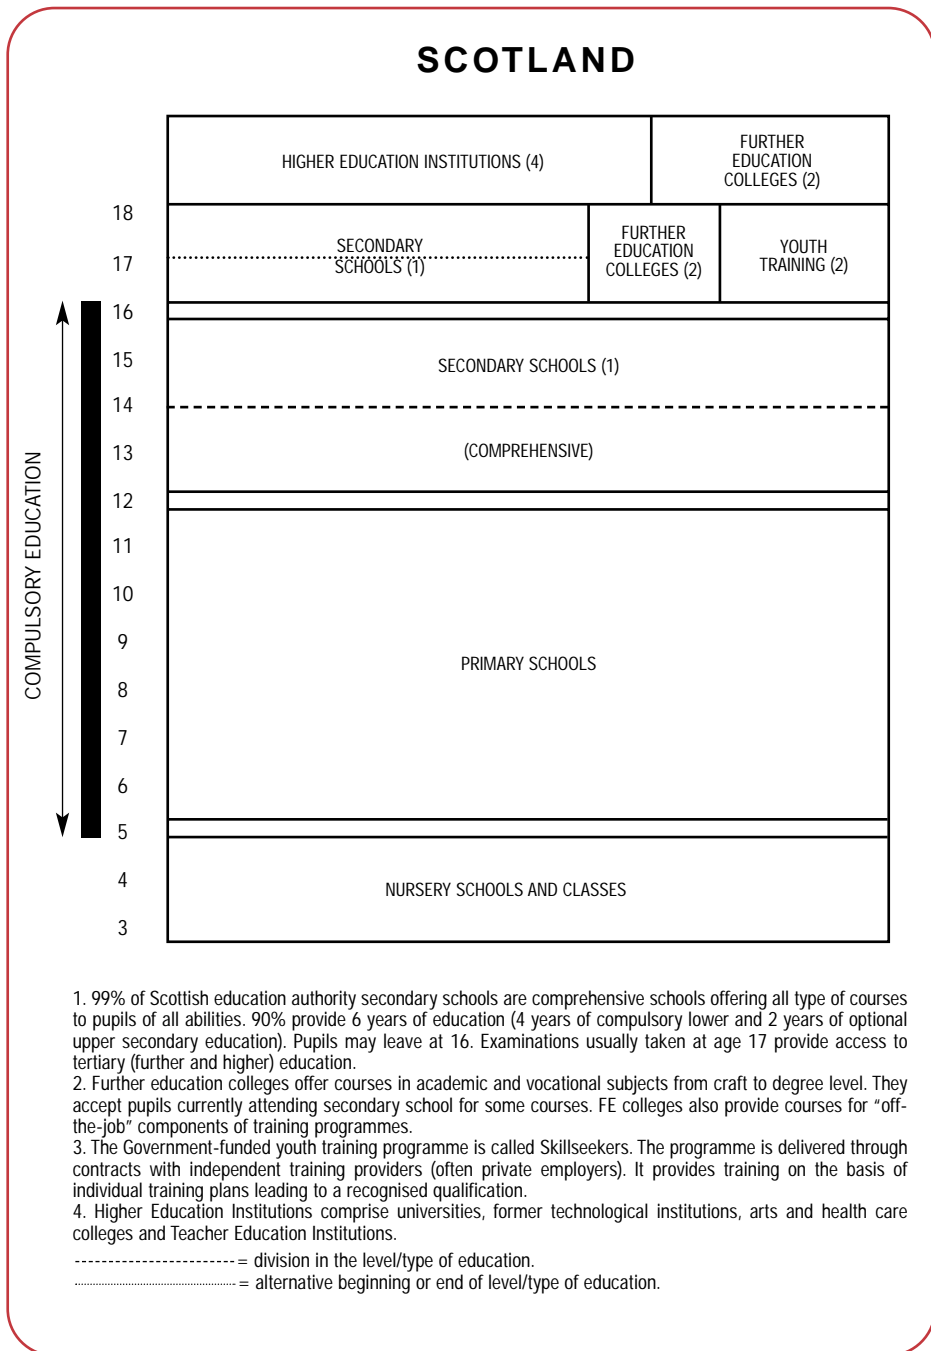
SCOTLAND

HIGHER EDUCATION INSTITUTIONS (4)

FURTHER EDUCATION COLLEGES (2)

18

17

SECONDARY SCHOOLS (1)

FURTHER EDUCATION COLLEGES (2)

YOUTH TRAINING (2)

16

15

SECONDARY SCHOOLS (1)

14

13

(COMPREHENSIVE)

12

11

10

9

PRIMARY SCHOOLS

8

7

6

5

4

NURSERY SCHOOLS AND CLASSES

3

COMPULSORY EDUCATION

1. 99% of Scottish education authority secondary schools are comprehensive schools offering all type of courses to pupils of all abilities. 90% provide 6 years of education (4 years of compulsory lower and 2 years of optional upper secondary education). Pupils may leave at 16. Examinations usually taken at age 17 provide access to tertiary (further and higher) education.
2. Further education colleges offer courses in academic and vocational subjects from craft to degree level. They accept pupils currently attending secondary school for some courses. FE colleges also provide courses for "off-the-job" components of training programmes.
3. The Government-funded youth training programme is called Skillseekers. The programme is delivered through contracts with independent training providers (often private employers). It provides training on the basis of individual training plans leading to a recognised qualification.
4. Higher Education Institutions comprise universities, former technological institutions, arts and health care colleges and Teacher Education Institutions.
------------------------ = division in the level/type of education.
........................................ = alternative beginning or end of level/type of education.